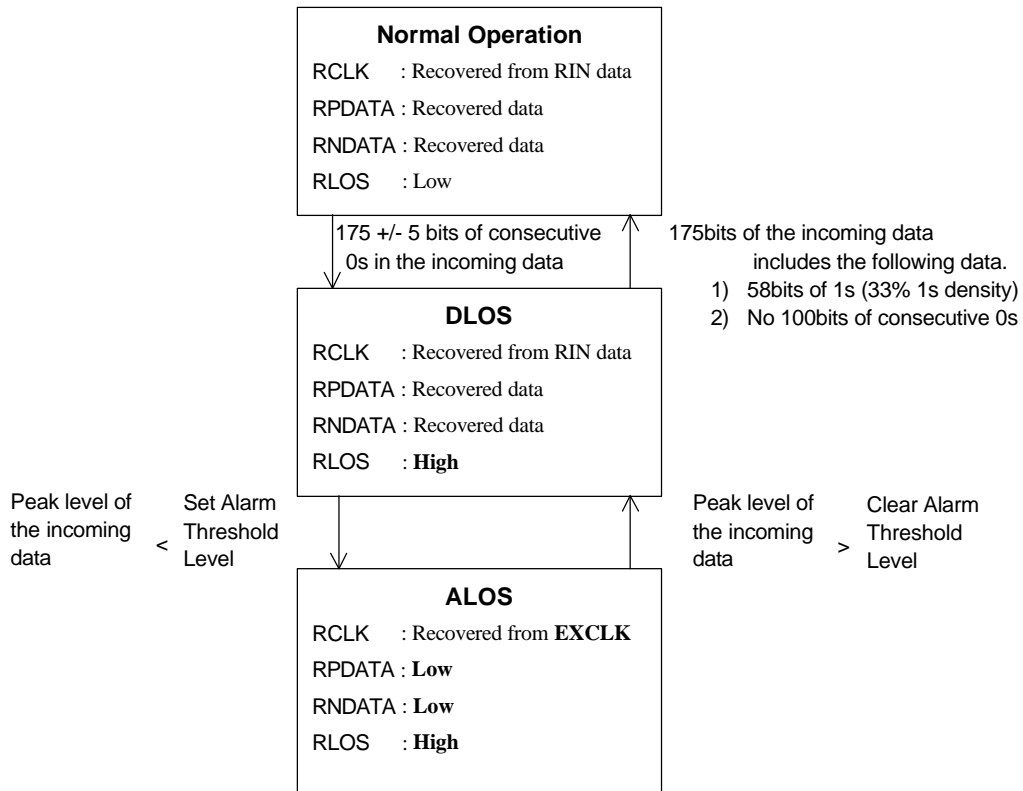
**Normal Operation**
RCLK : Recovered from RIN data
RPDATA : Recovered data
RNDATA : Recovered data
RLOS : Low

175 +/- 5 bits of consecutive 0s in the incoming data

175bits of the incoming data includes the following data.
1) 58bits of 1s (33% 1s density)
2) No 100bits of consecutive 0s

**DLOS**
RCLK : Recovered from RIN data
RPDATA : Recovered data
RNDATA : Recovered data
RLOS : **High**

Peak level of the incoming data < Set Alarm Threshold Level

Peak level of the incoming data > Clear Alarm Threshold Level

**ALOS**
RCLK : Recovered from **EXCLK**
RPDATA : **Low**
RNDATA : **Low**
RLOS : **High**